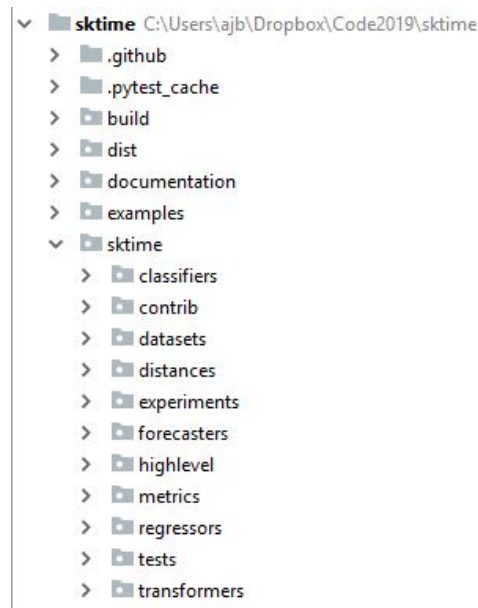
sktime C:\Users\ajb\Dropbox\Code2019\sktime
.github
.pytest_cache
build
dist
documentation
examples
sktime
classifiers
contrib
datasets
distances
experiments
forecasters
highlevel
metrics
regressors
tests
transformers